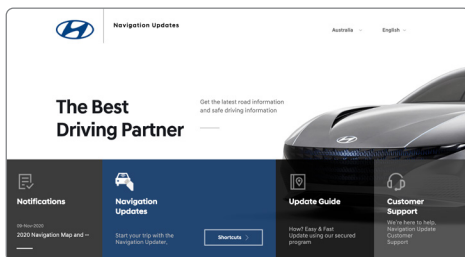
Navigation Updates

Australia

English

The Best Driving Partner

Get the latest road information and safe driving information

Notifications

09-Nov-2020

2020 Navigation Map and ~

Navigation Updates

Start your trip with the Navigation Updater,

Shortcuts >

Update Guide

How? Easy & Fast Update using our secured program

Customer Support

We're here to help, Navigation Update Customer Support